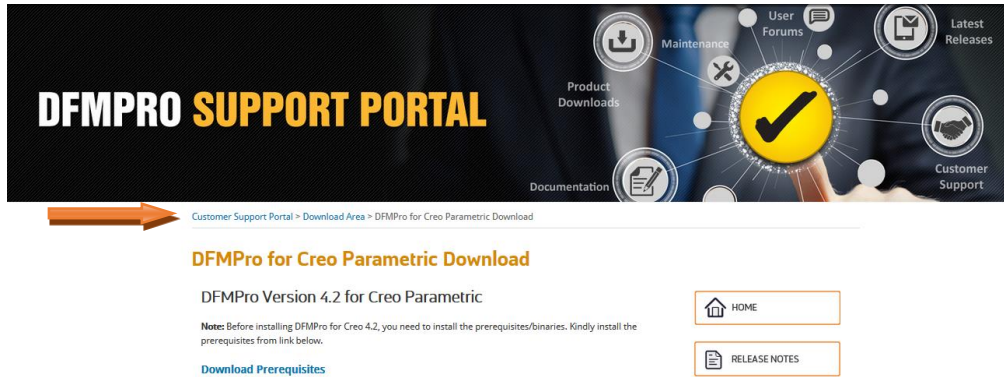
DFMPRO SUPPORT PORTAL

User Forums

Latest Releases

Maintenance

Product Downloads

Customer Support

Documentation

Customer Support Portal > Download Area > DFMPro for Creo Parametric Download

DFMPro for Creo Parametric Download

DFMPro Version 4.2 for Creo Parametric

**Note:** Before installing DFMPro for Creo 4.2, you need to install the prerequisites/binaries. Kindly install the prerequisites from link below.

Download Prerequisites

HOME

RELEASE NOTES